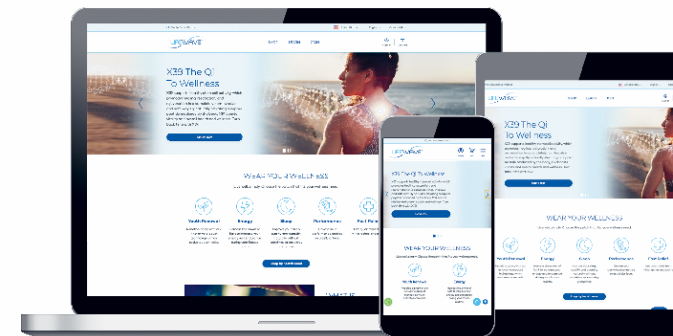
LifeWave

X39 The Qi To Wellness

WEAR YOUR WELLNESS

Youth Renewal

Energy

Sleep

Performance

Pain Relief

LifeWave

X39 The Qi To Wellness

WEAR YOUR WELLNESS

Youth Renewal

Energy

LifeWave

X39 The Qi To Wellness

WEAR YOUR WELLNESS

Youth Renewal

Energy

Sleep

Performance

Pain Relief